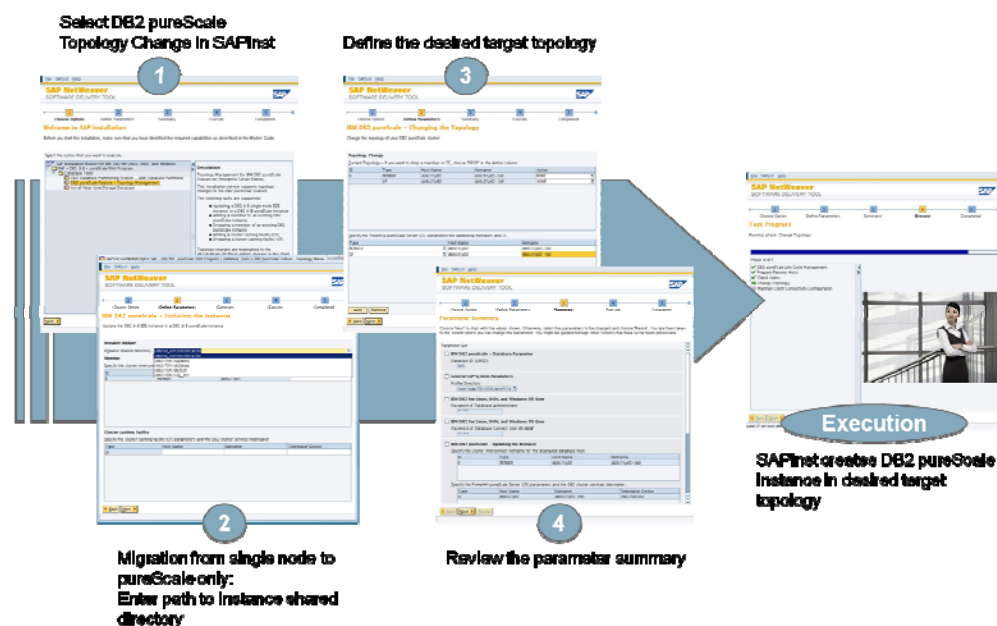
Select DB2 pureScale Topology Change in SAPinst

1

Define the desired target topology

3

SAP NetWeaver
SOFTWARE DELIVERY TOOL

Welcome to SAP Installation

IBM DB2 pureScale – Changing the Topology

IBM DB2 pureScale – Updating the Instance

Parameter Summary

Task Progress

2

4

Execution

SAPinst creates DB2 pureScale instance in desired target topology

Migration from single node to pureScale only:
Enter path to instance shared directory

Review the parameter summary